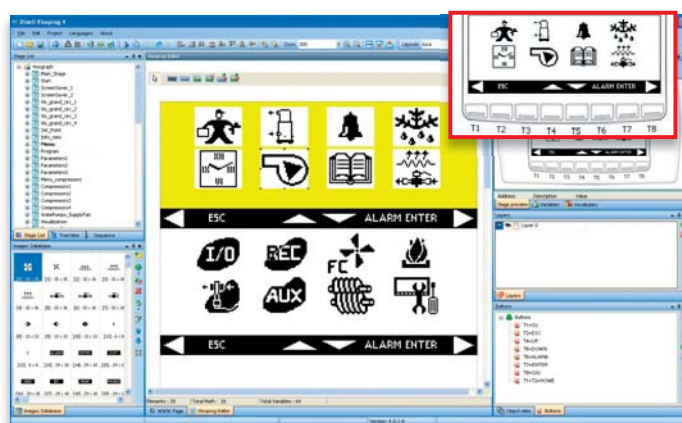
Dixell Visograf 4

File Edit Project Languages About

Zoom 100

Layouts

Page List

Visograph
Main_Stage
Start
ScreenSaver_1
ScreenSaver_2
No_grand_circ_1
No_grand_circ_2
No_grand_circ_3
No_grand_circ_4
Menu_compressors
Set_Point
Info_men
Menu
Program
Parameters1
Parameters2
Parameters3
Menu_compressors
Compressors1
Compressors2
Compressors3
Compressors4
WaterPumps_SupplyFan
Visualization

Page List Tree View Sequence

Images Database

Images Database

Visograf Editor

ESC

ALARM ENTER

I/O

REC

FC

AUX

ESC

ALARM ENTER

Elements : 28 Total Pixels : 16 Total Variables : 64

WWW Page Visograf Editor

ESC

ALARM ENTER

T1 T2 T3 T4 T5 T6 T7 T8

T1 T2 T3 T4 T5 T6 T7 T8

Address Description Value

Page preview Variables Vocabulary

Layers

Layer 0

Layers

Buttons

Buttons
T1=OU
T2=ESC
T3=UP
T4=DOWN
T5=ALARM
T6=ENTER
T7=OU
T8=OU
T1+T2=HOME

Object data Buttons

Version 4.0.1.6